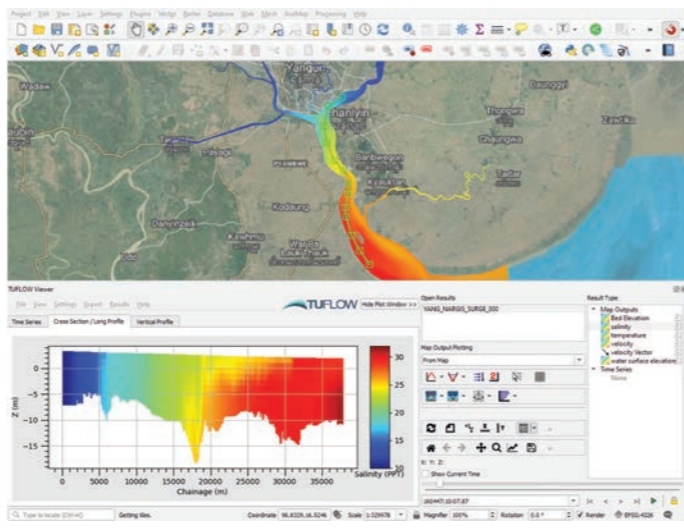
Project Edit View Layer Settings Plugins Vector Raster Database Web Mesh AusMap Processing Help

Yangon
Thanlyin
Wadaw
Twante
Kyauktan
Kodaung
Danyinzeik
Kawhmu
Thongwa
Dawpyu
Zeebyu
Chaungwa
Tada

TUFLOW Viewer
File View Settings Export Results Help
TUFLOW
Hide Plot Window >>
Time Series
Cross Section / Long Profile
Vertical Profile

Open Results
YANG_NARGIS_SURGE_003

Map Output Plotting
From Map

Result Type
Map Outputs
Bed Elevation
salinity
temperature
velocity
velocity Vector
water surface elevation
Time Series
None

X: Y: Z:
Show Current Time

| 0 | 5000 | 10000 | 15000 | 20000 | 25000 | 30000 | 35000 |
|---|---|---|---|---|---|---|---|

Chainage (m)
Z (m)
0
-5
-10
-15
Salinity (PPT)
30
25
20
15
10

Type to locate (Ctrl+K)
Getting tiles.
Coordinate 96.4329,16.5246
Scale 1:329978
Magnifier 100%
Rotation 0.0 °
Render
EPSG:4326